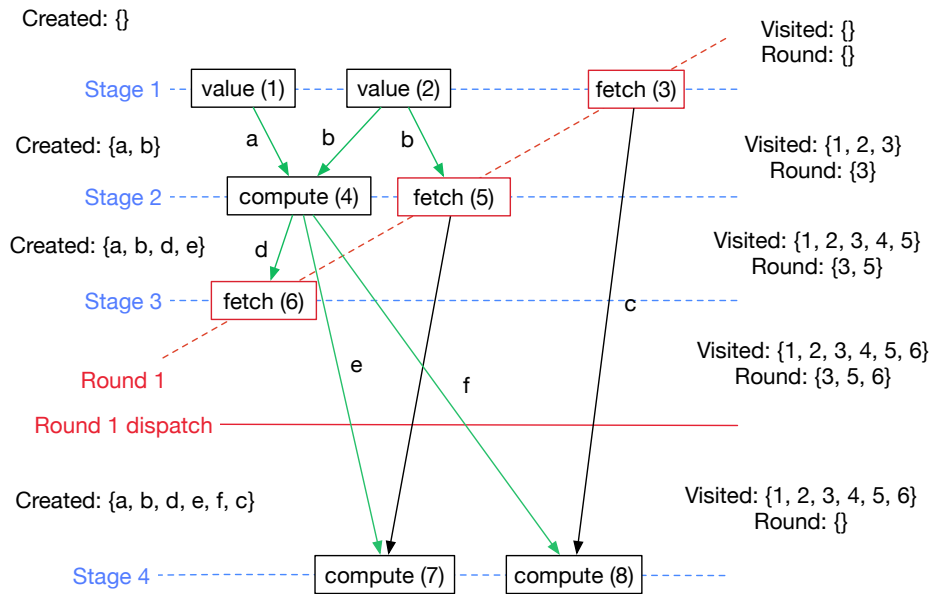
Created: {}

Visited: {}
Round: {}

Stage 1

value (1)

value (2)

fetch (3)

a

b

b

Created: {a, b}

Visited: {1, 2, 3}
Round: {3}

Stage 2

compute (4)

fetch (5)

Created: {a, b, d, e}

Visited: {1, 2, 3, 4, 5}
Round: {3, 5}

d

Stage 3

fetch (6)

c

e

f

Visited: {1, 2, 3, 4, 5, 6}
Round: {3, 5, 6}

Round 1

Round 1 dispatch

Created: {a, b, d, e, f, c}

Visited: {1, 2, 3, 4, 5, 6}
Round: {}

Stage 4

compute (7)

compute (8)